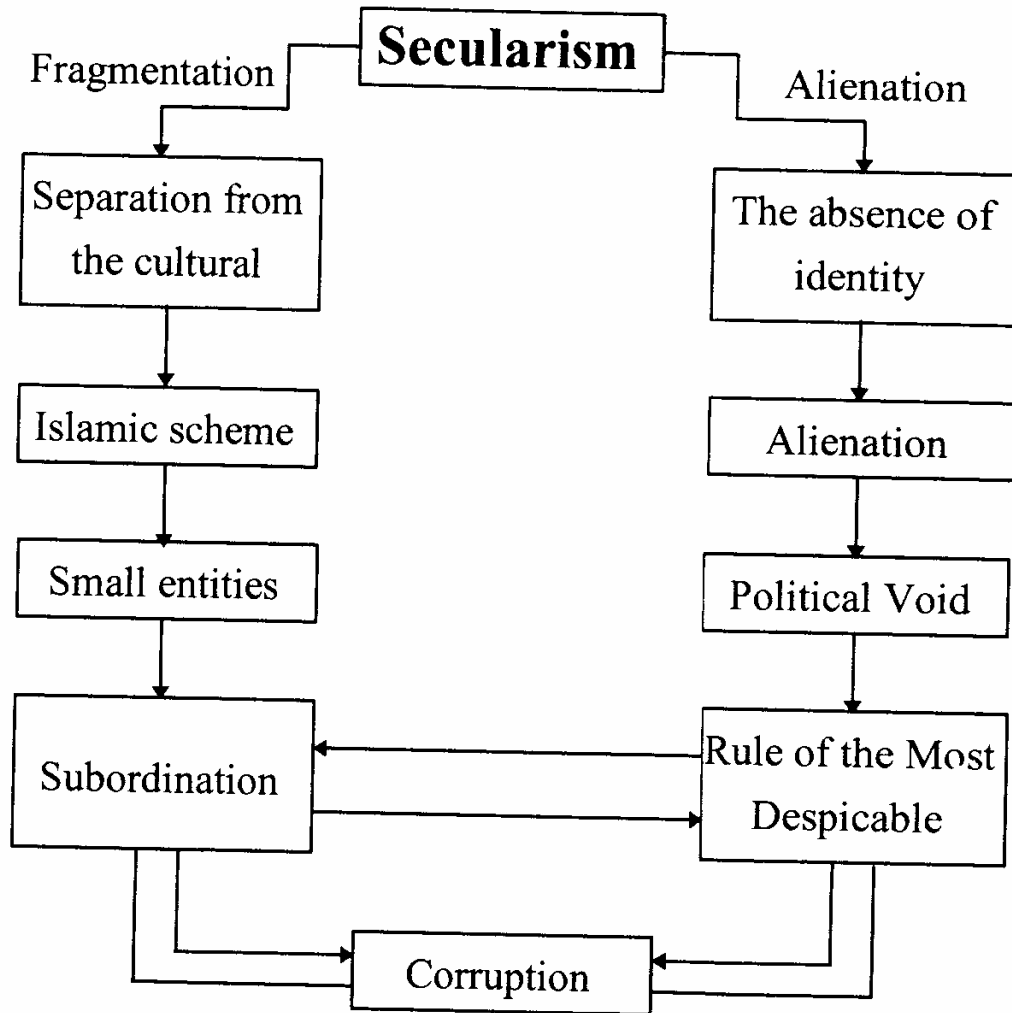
Secularism

Fragmentation

Alienation

Separation from the cultural

Islamic scheme

Small entities

Subordination

The absence of identity

Alienation

Political Void

Rule of the Most Despicable

Corruption